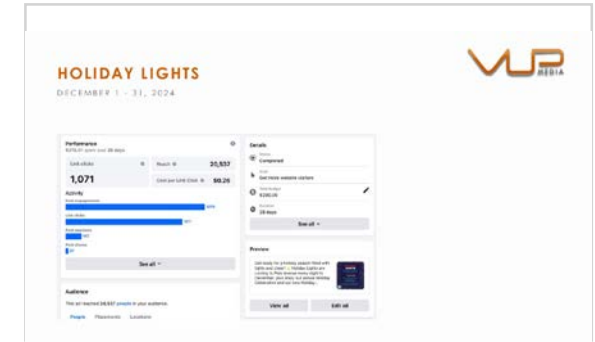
HOLIDAY LIGHTS
DECEMBER 1 - 31, 2024

VUP MEDIA

Performance
$270.31 spent over 28 days

Link clicks
1,071

Reach
20,537

Cost per Link Click
$0.26

Activity
Post engagement
Link clicks
Post reactions
Post shares

See all

Audience
This ad reached 20,537 people in your audience.
People Placements Locations

Details
Status
Completed
Goal
Get more website visitors
Total Budget
$280.00
Duration
28 days
See all

Preview
Get ready for a holiday season filled with lights and cheer! Holiday Lights are coming to ... this December ...
View ad
Edit ad